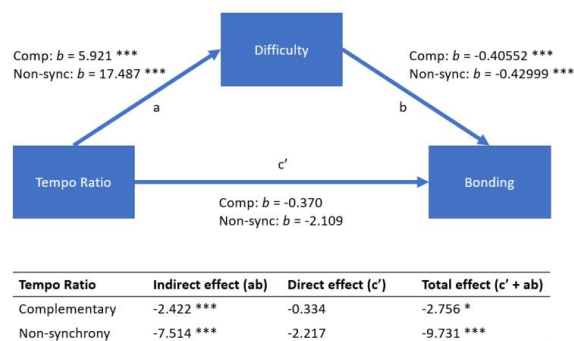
Comp: $b$ = 5.921 ***
Non-sync: $b$ = 17.487 ***

Difficulty

Comp: $b$ = -0.40552 ***
Non-sync: $b$ = -0.42999 ***

a

b

c'

Tempo Ratio

Bonding

Comp: $b$ = -0.370
Non-sync: $b$ = -2.109

| Tempo Ratio | Indirect effect (ab) | Direct effect (c') | Total effect (c' + ab) |
|---|---|---|---|
| Complementary | -2.422 *** | -0.334 | -2.756 * |
| Non-synchrony | -7.514 *** | -2.217 | -9.731 *** |